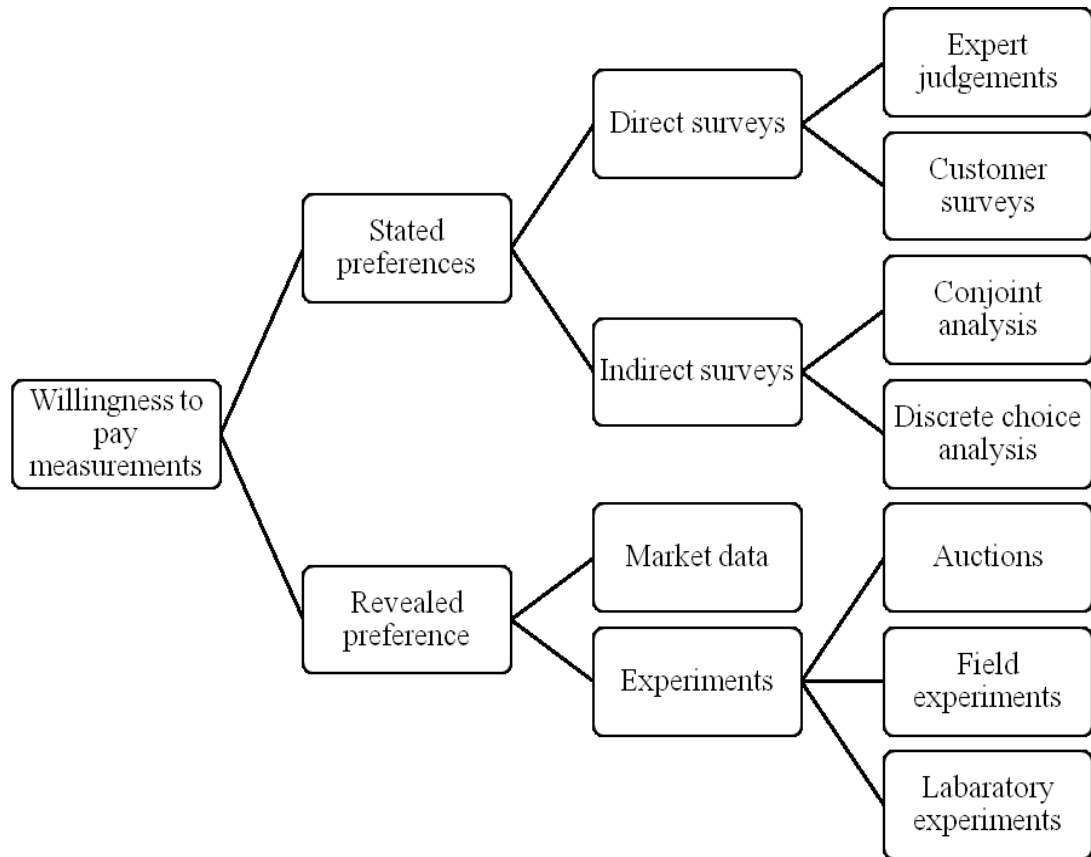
Willingness to pay measurements

Stated preferences

Direct surveys

Expert judgements

Customer surveys

Indirect surveys

Conjoint analysis

Discrete choice analysis

Revealed preference

Market data

Experiments

Auctions

Field experiments

Labaratory experiments